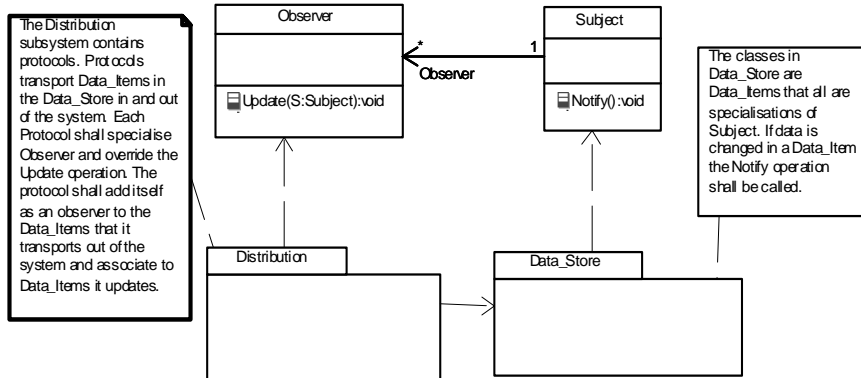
The Distribution subsystem contains protocols. Protocols transport Data_Items in the Data_Store in and out of the system. Each Protocol shall specialise Observer and override the Update operation. The protocol shall add itself as an observer to the Data_Items that it transports out of the system and associate to Data_Items it updates.

Observer

Update(S:Subject):void

*

1

Observer

Subject

Notify():void

The classes in Data_Store are Data_Items that all are specialisations of Subject. If data is changed in a Data_Item the Notify operation shall be called.

Distribution

Data_Store